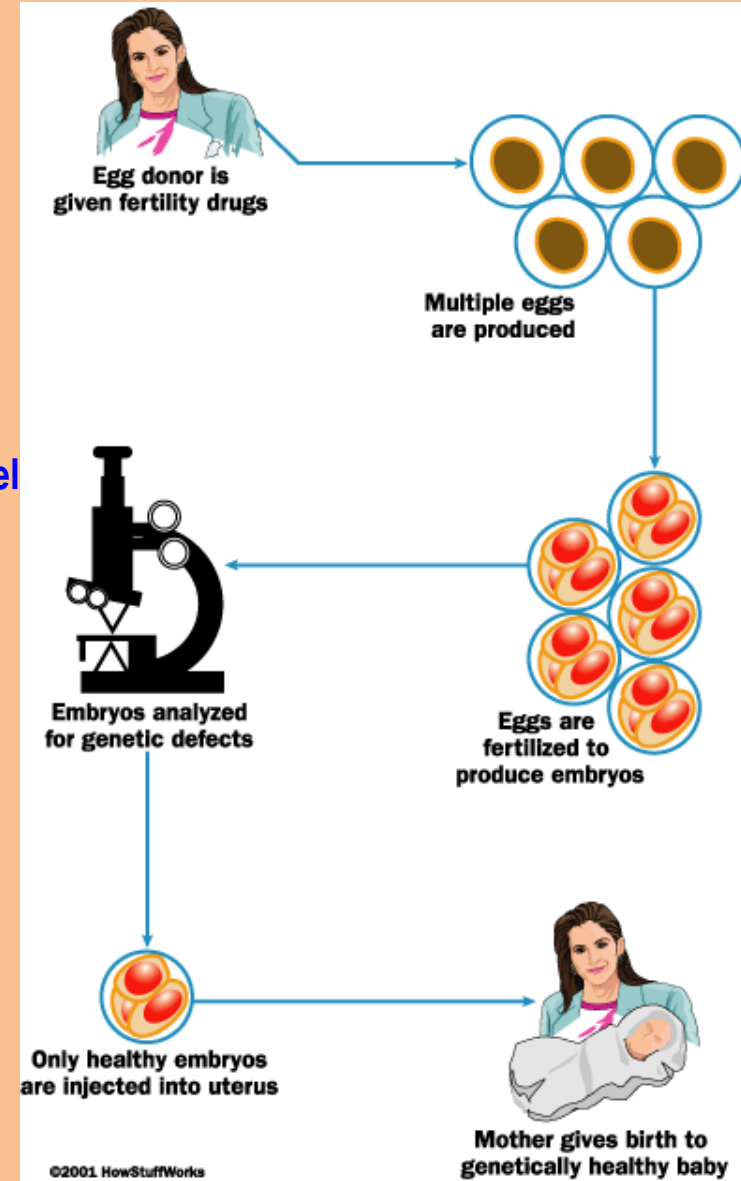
Egg donor is given fertility drugs

Multiple eggs are produced

el

Embryos analyzed for genetic defects

Eggs are fertilized to produce embryos

Only healthy embryos are injected into uterus

Mother gives birth to genetically healthy baby

©2001 HowStuffWorks